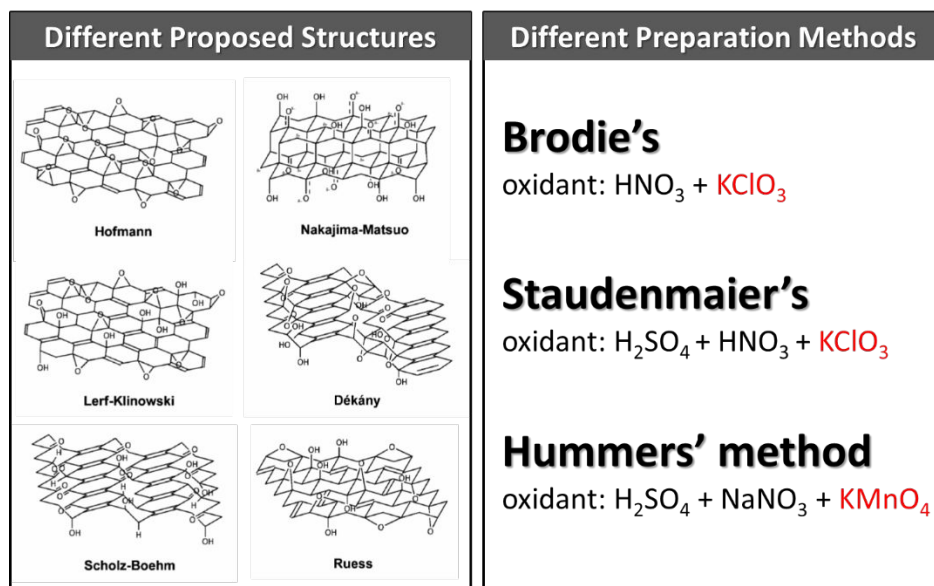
Different Proposed Structures

Hofmann

Nakajima-Matsuo

Lerf-Klinowski

Dékány

Scholz-Boehm

Ruess

Different Preparation Methods

Brodie's
oxidant: $HNO_3$ + $KClO_3$

Staudenmaier's
oxidant: $H_2SO_4$ + $HNO_3$ + $KClO_3$

Hummers' method
oxidant: $H_2SO_4$ + $NaNO_3$ + $KMnO_4$